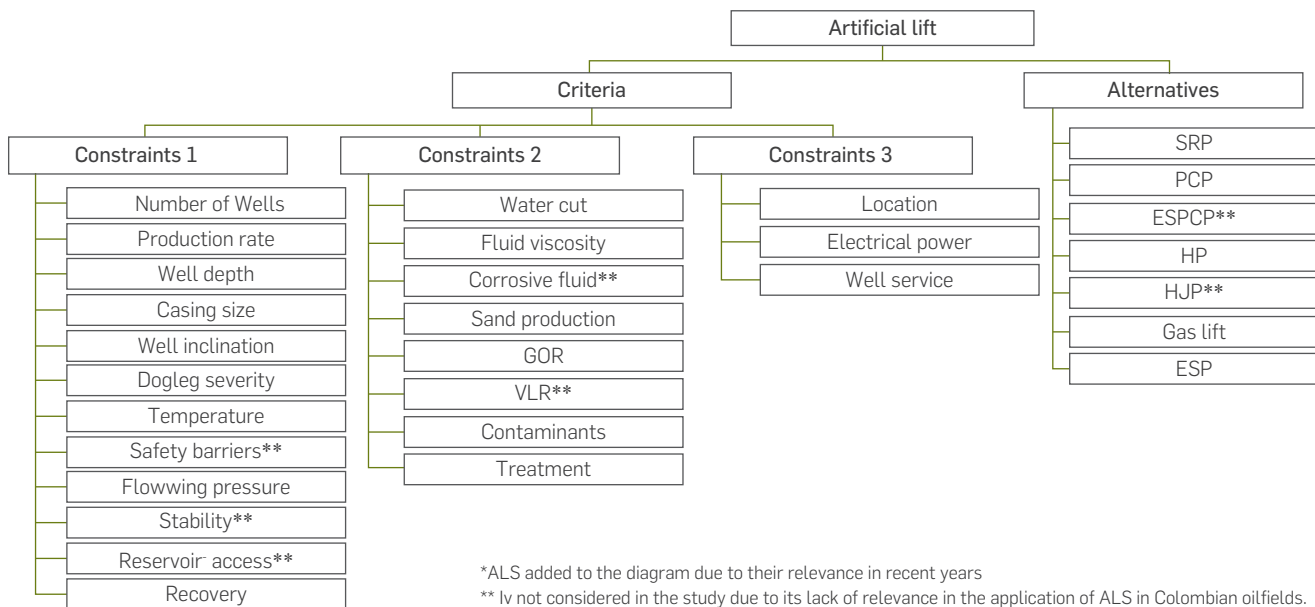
Artificial lift

Criteria

Alternatives

Constraints 1

Constraints 2

Constraints 3

Number of Wells

Production rate

Well depth

Casing size

Well inclination

Dogleg severity

Temperature

Safety barriers**

Flowwing pressure

Stability**

Reservoir access**

Recovery

Water cut

Fluid viscosity

Corrosive fluid**

Sand production

GOR

VLR**

Contaminants

Treatment

Location

Electrical power

Well service

SRP

PCP

ESPCP**

HP

HJP**

Gas lift

ESP

*ALS added to the diagram due to their relevance in recent years

** Iv not considered in the study due to its lack of relevance in the application of ALS in Colombian oilfields.